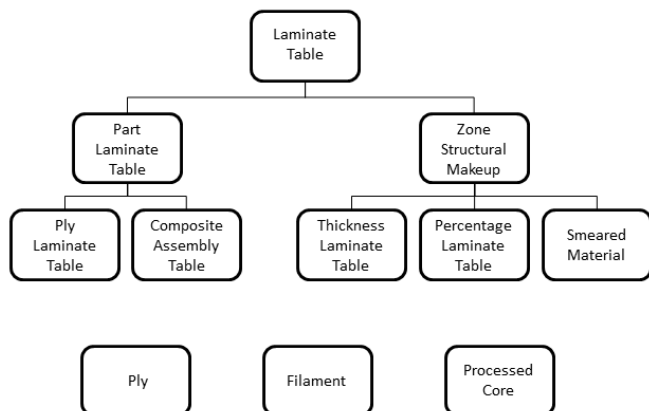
Laminate Table

Part Laminate Table

Zone Structural Makeup

Ply Laminate Table

Composite Assembly Table

Thickness Laminate Table

Percentage Laminate Table

Smeared Material

Ply

Filament

Processed Core